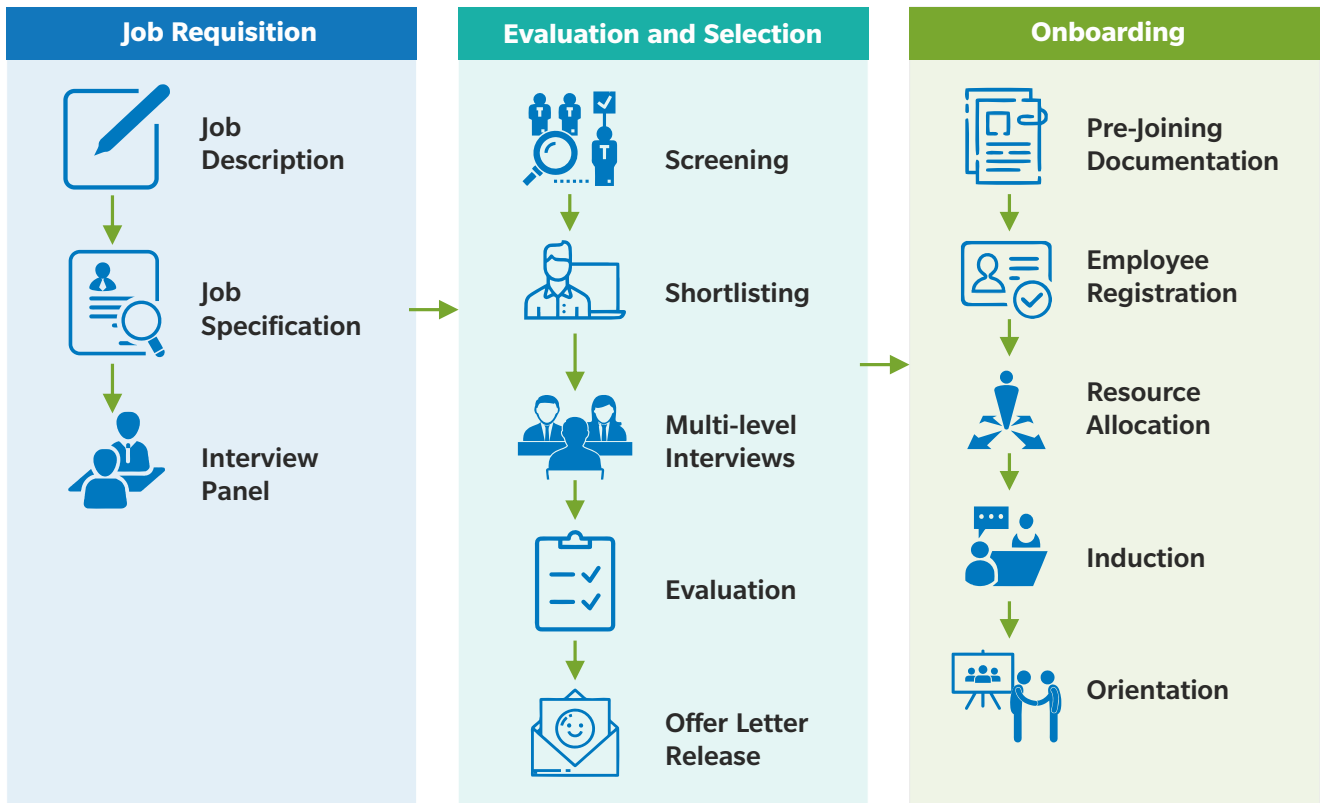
Job Requisition

Job Description

Job Specification

Interview Panel

Evaluation and Selection

Screening

Shortlisting

Multi-level Interviews

Evaluation

Offer Letter Release

Onboarding

Pre-Joining Documentation

Employee Registration

Resource Allocation

Induction

Orientation